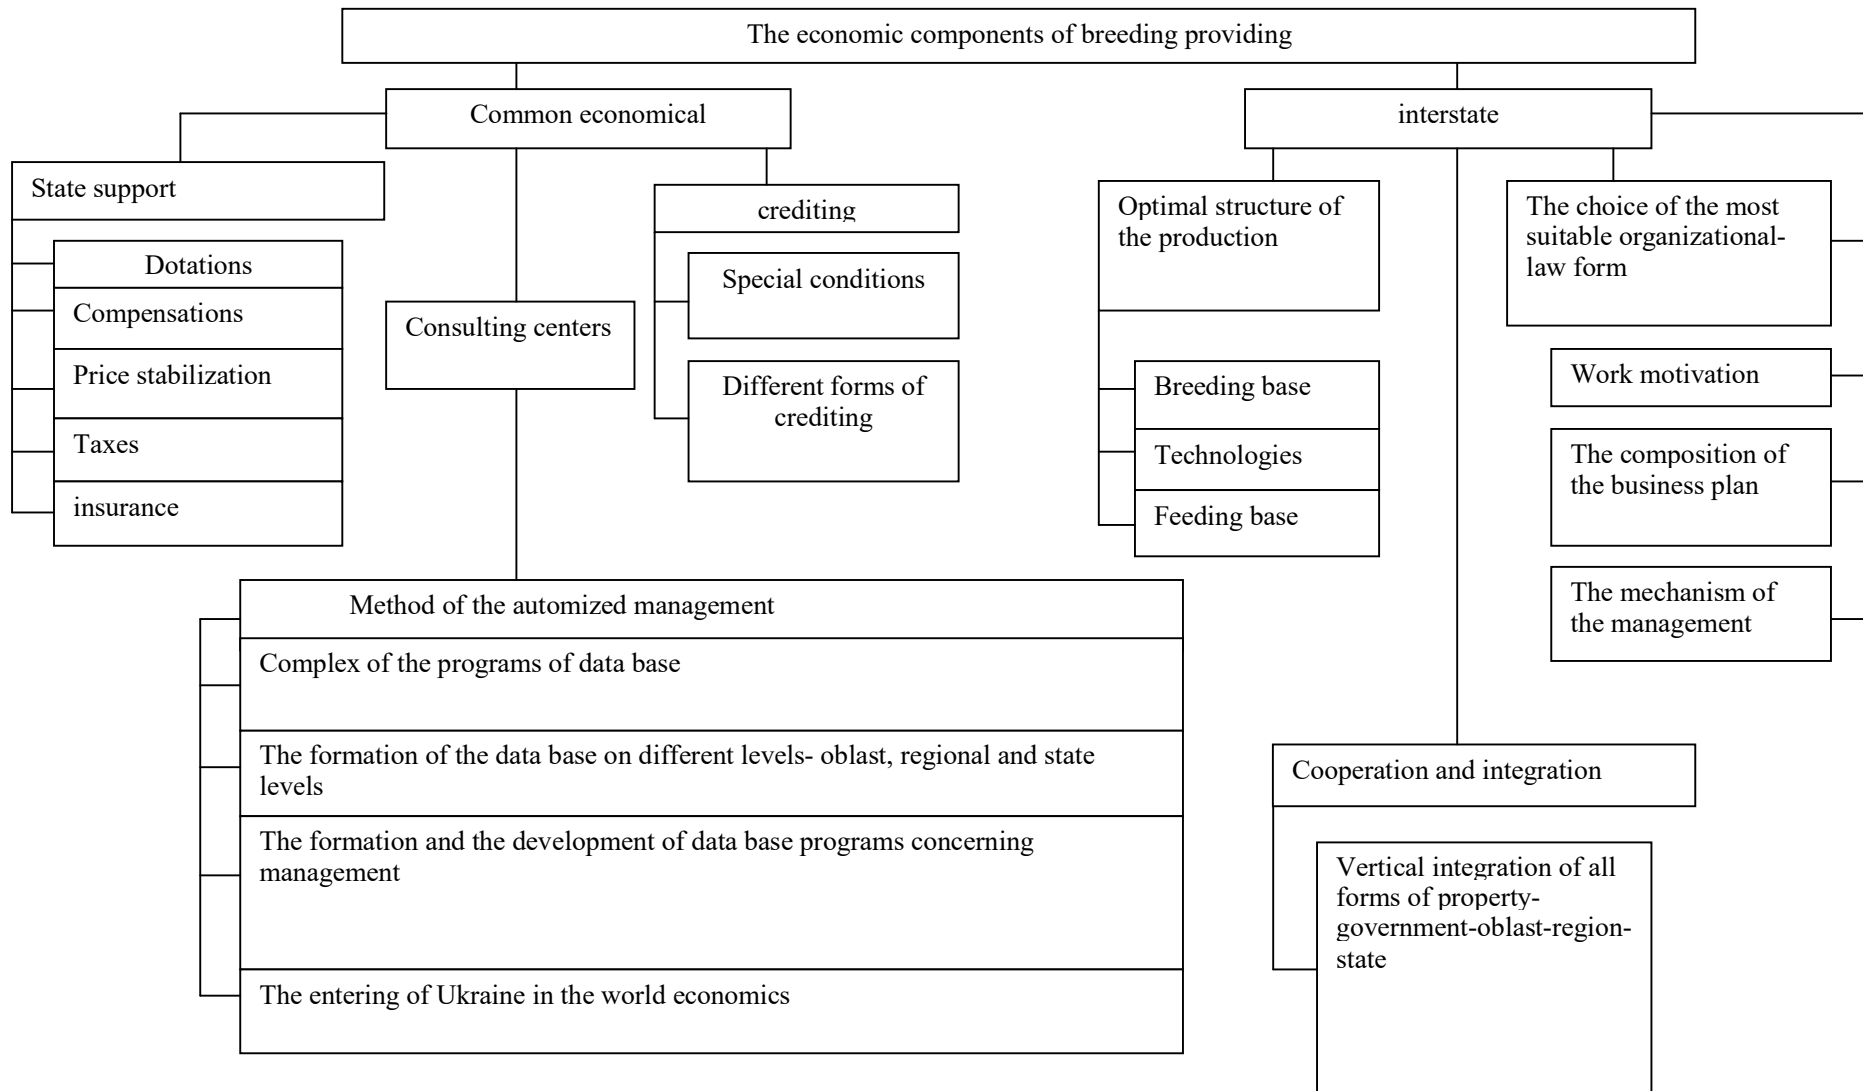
The economic components of breeding providing

Common economical

State support

Dotations

Compensations

Price stabilization

Taxes

insurance

Consulting centers

crediting

Special conditions

Different forms of crediting

Method of the automized management

Complex of the programs of data base

The formation of the data base on different levels- oblast, regional and state levels

The formation and the development of data base programs concerning management

The entering of Ukraine in the world economics

interstate

Optimal structure of the production

Breeding base

Technologies

Feeding base

The choice of the most suitable organizational-law form

Work motivation

The composition of the business plan

The mechanism of the management

Cooperation and integration

Vertical integration of all forms of property-government-oblast-region-state